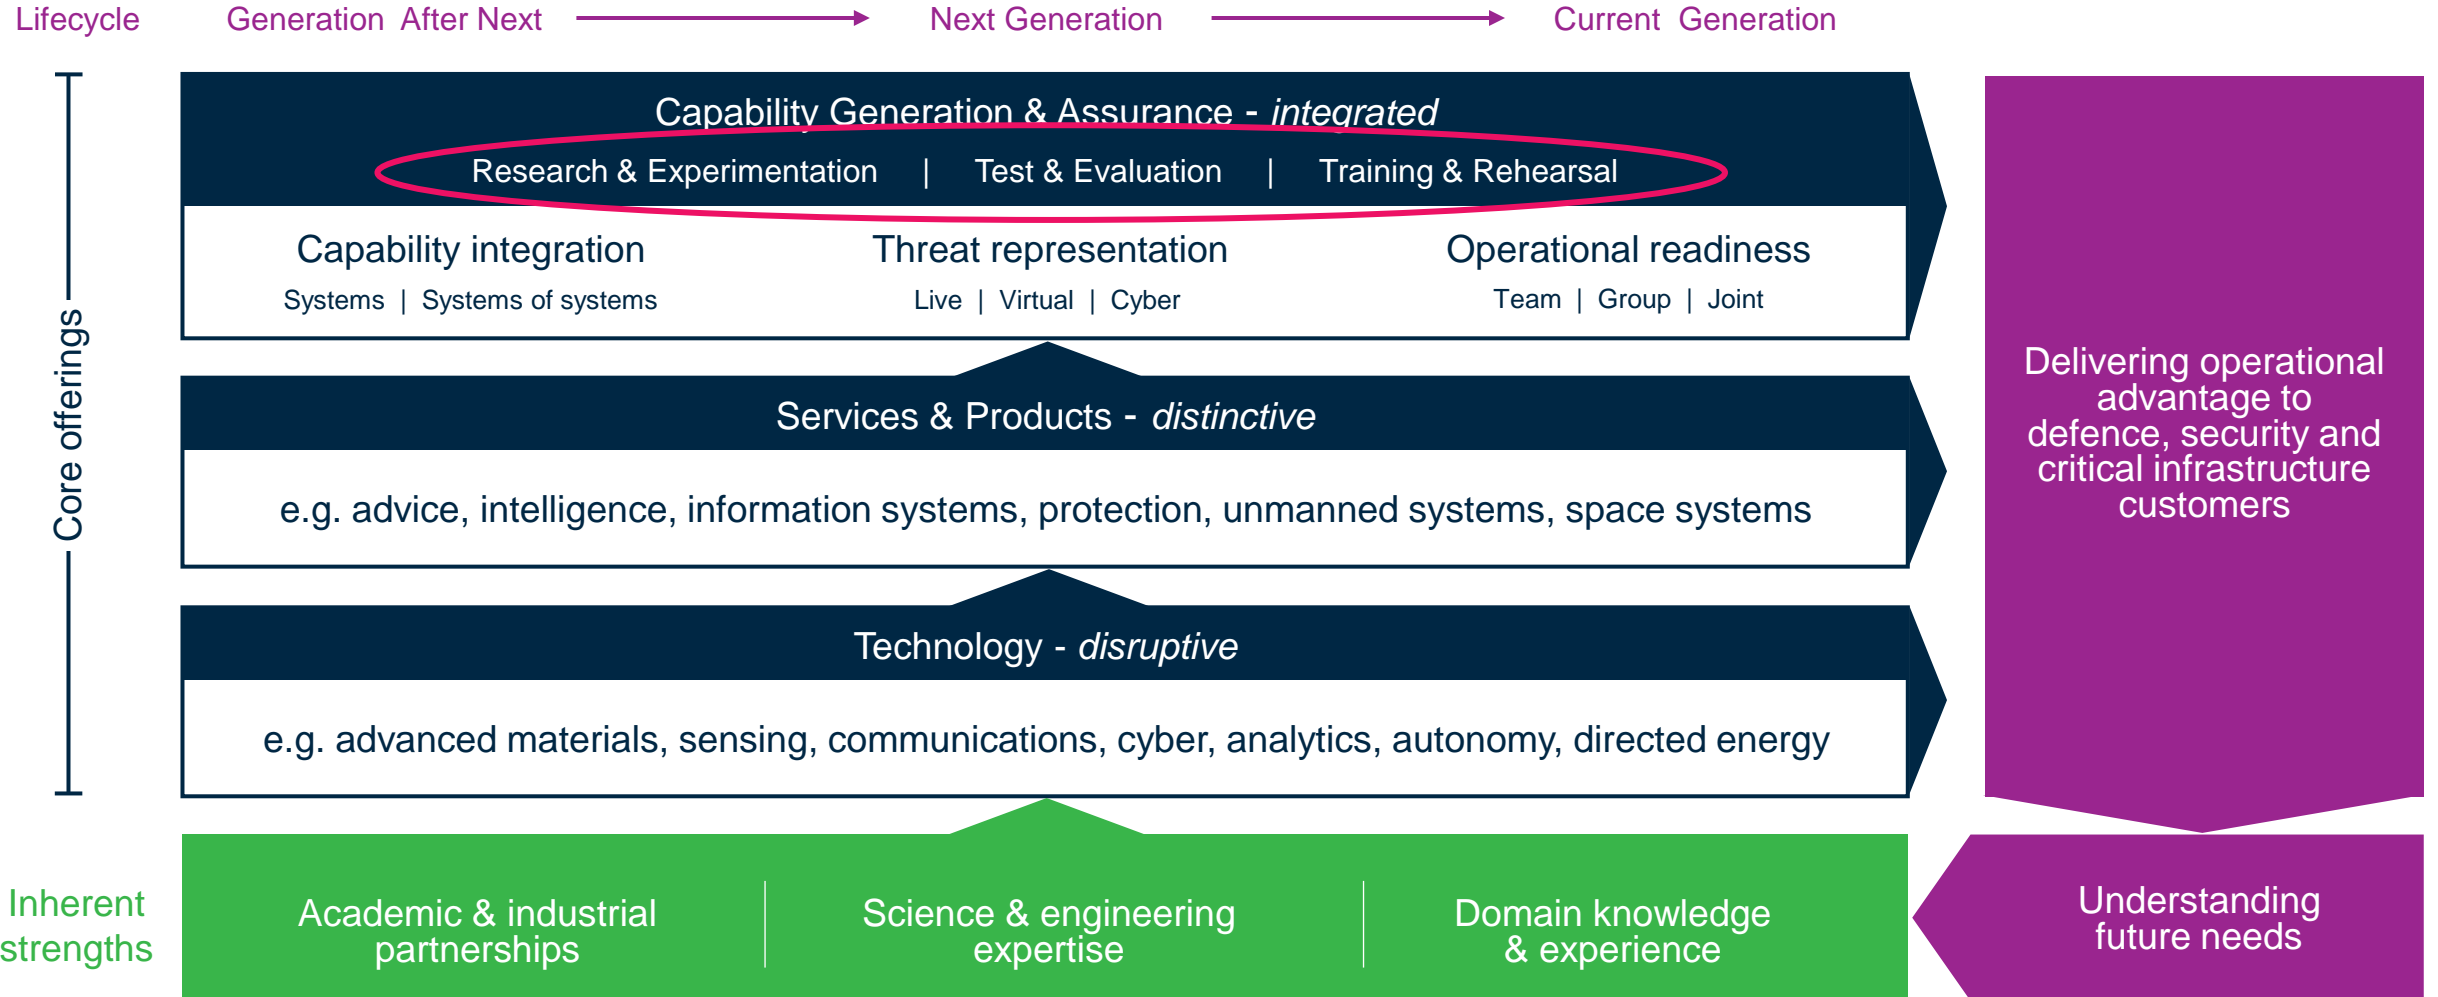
Lifecycle

Generation After Next

Next Generation

Current Generation

Core offerings

Capability Generation & Assurance - *integrated*

Research & Experimentation | Test & Evaluation | Training & Rehearsal

Capability integration

Systems | Systems of systems

Threat representation

Live | Virtual | Cyber

Operational readiness

Team | Group | Joint

Services & Products - *distinctive*

e.g. advice, intelligence, information systems, protection, unmanned systems, space systems

Technology - *disruptive*

e.g. advanced materials, sensing, communications, cyber, analytics, autonomy, directed energy

Delivering operational advantage to defence, security and critical infrastructure customers

Inherent strengths

Academic & industrial partnerships

Science & engineering expertise

Domain knowledge & experience

Understanding future needs